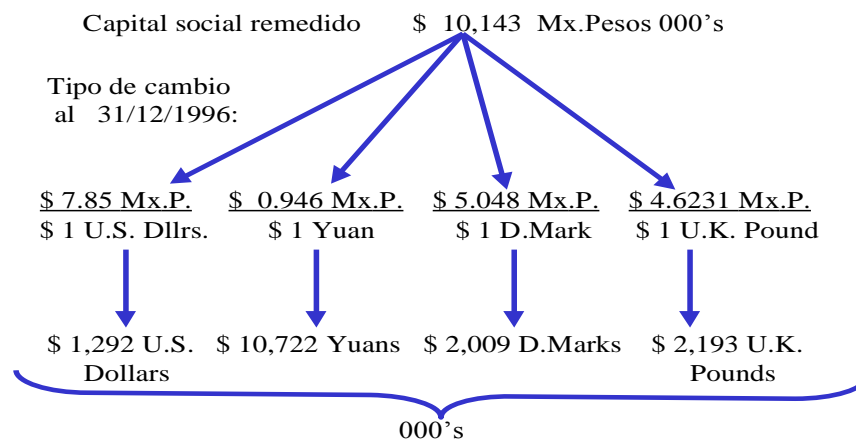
Capital social remedido $ 10,143 Mx.Pesos 000's

Tipo de cambio al 31/12/1996:

$ 7.85 Mx.P.
$ 1 U.S. Dllrs.

$ 0.946 Mx.P.
$ 1 Yuan

$ 5.048 Mx.P.
$ 1 D.Mark

$ 4.6231 Mx.P.
$ 1 U.K. Pound

$ 1,292 U.S. Dollars

$ 10,722 Yuans

$ 2,009 D.Marks

$ 2,193 U.K. Pounds

000's